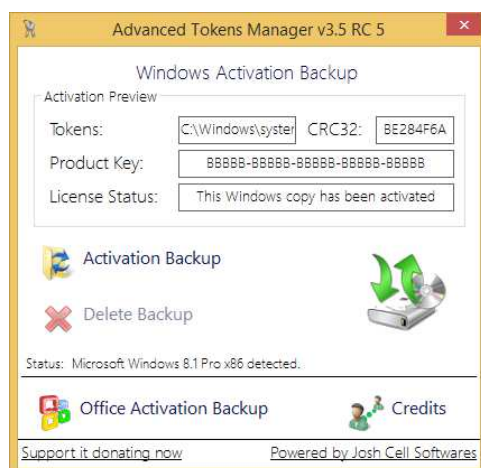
Advanced Tokens Manager v3.5 RC 5

Windows Activation Backup

Activation Preview

Tokens: C:\Windows\syster CRC32: BE284F6A

Product Key: BBBBB-BBBBB-BBBBB-BBBBB-BBBBB

License Status: This Windows copy has been activated

Activation Backup

Delete Backup

Status: Microsoft Windows 8.1 Pro x86 detected.

Office Activation Backup

Credits

Support it donating now

Powered by Josh Cell Softwares